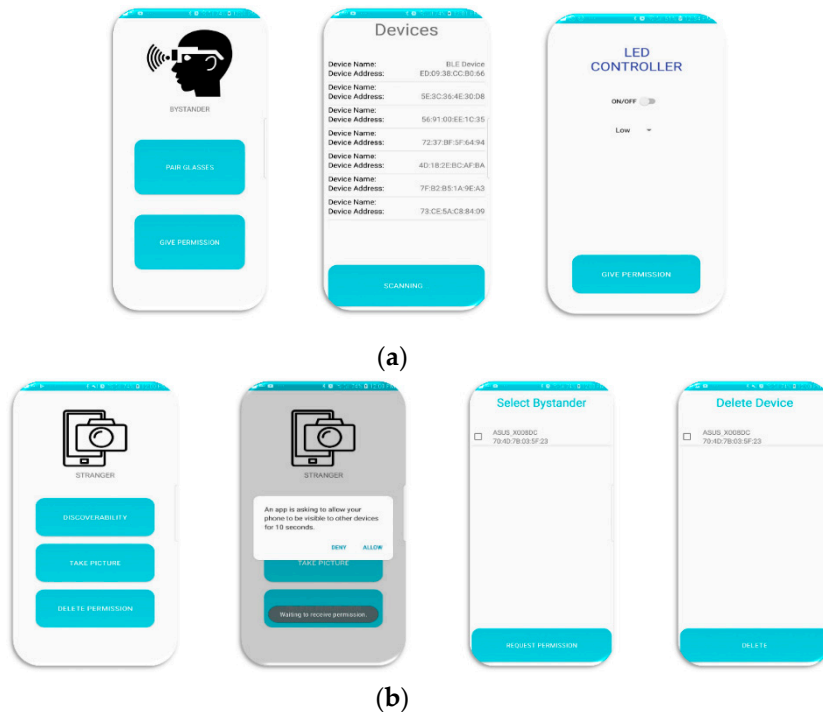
BYSTANDER

PAIR GLASSES

GIVE PERMISSION

Devices

Device Name: BLE Device
Device Address: ED:09:38:CC:B0:66

Device Name:
Device Address: 5E:3C:36:4E:30:D8

Device Name:
Device Address: 56:91:00:EE:1C:35

Device Name:
Device Address: 72:37:BF:5F:64:94

Device Name:
Device Address: 4D:18:2E:BC:AF:BA

Device Name:
Device Address: 7F:B2:B5:1A:9E:A3

Device Name:
Device Address: 73:CE:5A:C8:84:09

SCANNING

LED CONTROLLER

ON/OFF

Low

GIVE PERMISSION

(a)

STRANGER

DISCOVERABILITY

TAKE PICTURE

DELETE PERMISSION

STRANGER

An app is asking to allow your phone to be visible to other devices for 10 seconds.

DENY ALLOW

TAKE PICTURE

Waiting to receive permission.

Select Bystander

ASUS_X008DC
70:4D:7B:03:5F:23

REQUEST PERMISSION

Delete Device

ASUS_X008DC
70:4D:7B:03:5F:23

DELETE

(b)